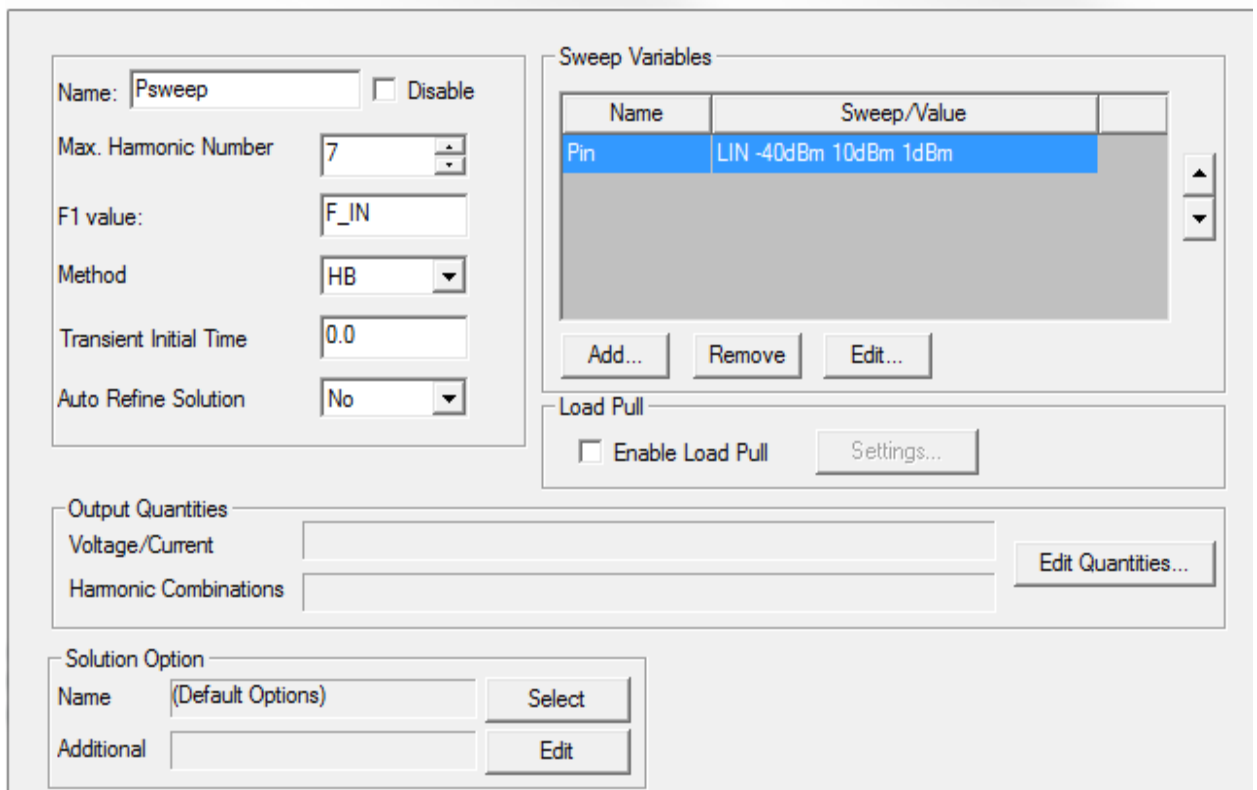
Name: Psweep
Disable

Max. Harmonic Number 7

F1 value: F_IN

Method HB

Transient Initial Time 0.0

Auto Refine Solution No

Sweep Variables

| Name | Sweep/Value |
|---|---|
| Pin | LIN -40dBm 10dBm 1dBm |

Add... Remove Edit...

Load Pull

Enable Load Pull Settings...

Output Quantities

Voltage/Current

Harmonic Combinations

Edit Quantities...

Solution Option

Name (Default Options) Select

Additional Edit